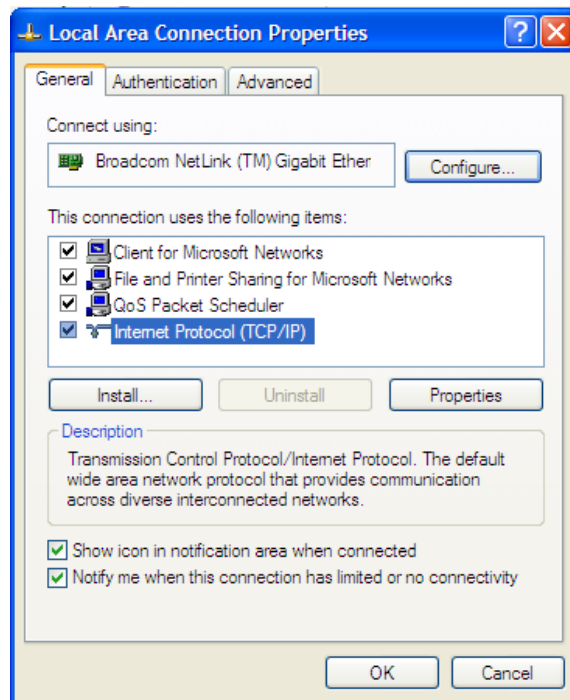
Local Area Connection Properties

?

General | Authentication | Advanced

Connect using:

Broadcom NetLink (TM) Gigabit Ether

Configure...

This connection uses the following items:

Client for Microsoft Networks
File and Printer Sharing for Microsoft Networks
QoS Packet Scheduler
Internet Protocol (TCP/IP)

Install... | Uninstall | Properties

Description

Transmission Control Protocol/Internet Protocol. The default wide area network protocol that provides communication across diverse interconnected networks.

Show icon in notification area when connected
Notify me when this connection has limited or no connectivity

OK | Cancel